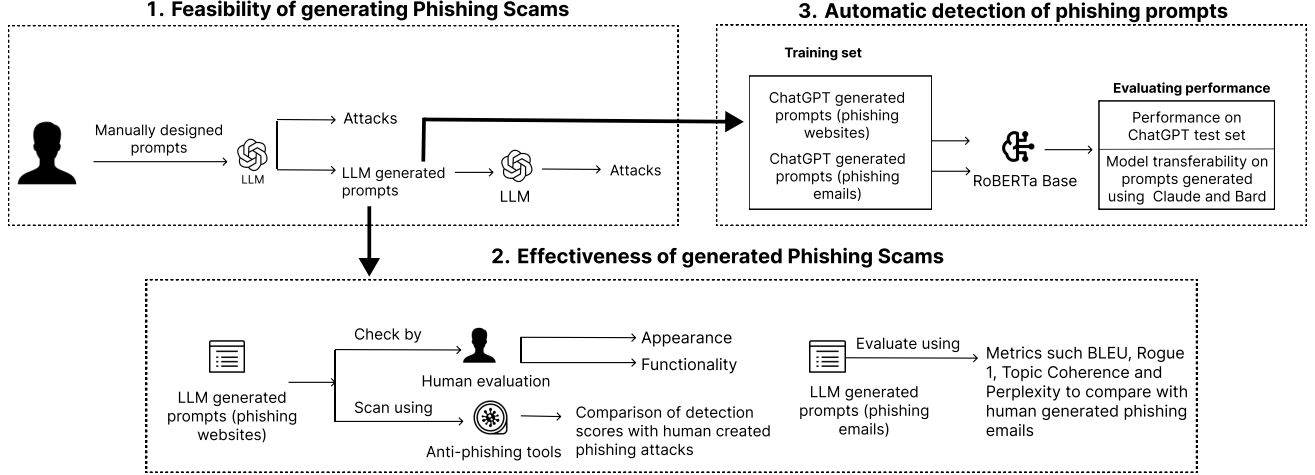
1. Feasibility of generating Phishing Scams

Manually designed prompts

LLM

Attacks

LLM generated prompts

LLM

Attacks

3. Automatic detection of phishing prompts

Training set

ChatGPT generated prompts (phishing websites)

ChatGPT generated prompts (phishing emails)

RoBERTa Base

Evaluating performance

Performance on ChatGPT test set

Model transferability on prompts generated using Claude and Bard

2. Effectiveness of generated Phishing Scams

LLM generated prompts (phishing websites)

Check by

Human evaluation

Appearance

Functionality

Scan using

Anti-phishing tools

Comparison of detection scores with human created phishing attacks

LLM generated prompts (phishing emails)

Evaluate using

Metrics such BLEU, Rogue 1, Topic Coherence and Perplexity to compare with human generated phishing emails